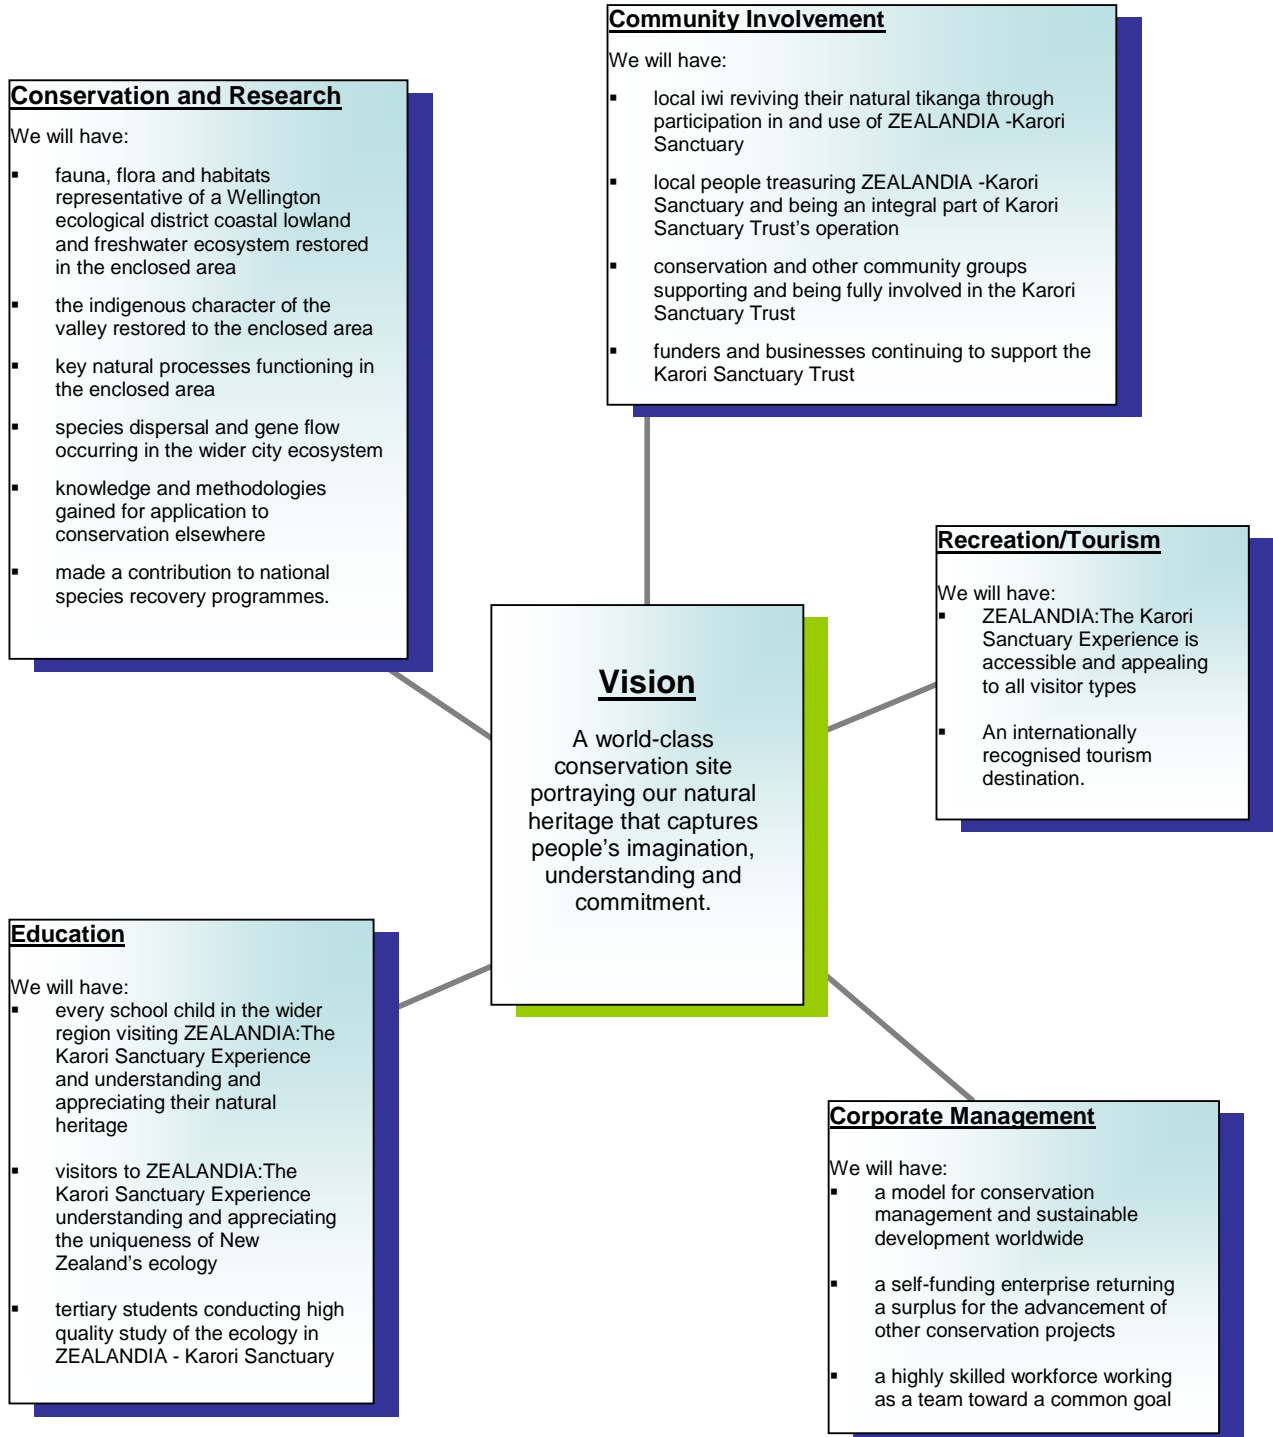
Community Involvement

We will have:

- local iwi reviving their natural tikanga through participation in and use of ZEALANDIA -Karori Sanctuary
- local people treasuring ZEALANDIA -Karori Sanctuary and being an integral part of Karori Sanctuary Trust's operation
- conservation and other community groups supporting and being fully involved in the Karori Sanctuary Trust
- funders and businesses continuing to support the Karori Sanctuary Trust

Conservation and Research

We will have:

- fauna, flora and habitats representative of a Wellington ecological district coastal lowland and freshwater ecosystem restored in the enclosed area
- the indigenous character of the valley restored to the enclosed area
- key natural processes functioning in the enclosed area
- species dispersal and gene flow occurring in the wider city ecosystem
- knowledge and methodologies gained for application to conservation elsewhere
- made a contribution to national species recovery programmes.

Recreation/Tourism

We will have:
- ZEALANDIA:The Karori Sanctuary Experience is accessible and appealing to all visitor types
- An internationally recognised tourism destination.

Vision

A world-class conservation site portraying our natural heritage that captures people's imagination, understanding and commitment.

Education

We will have:
- every school child in the wider region visiting ZEALANDIA:The Karori Sanctuary Experience and understanding and appreciating their natural heritage
- visitors to ZEALANDIA:The Karori Sanctuary Experience understanding and appreciating the uniqueness of New Zealand's ecology
- tertiary students conducting high quality study of the ecology in ZEALANDIA - Karori Sanctuary

Corporate Management

We will have:
- a model for conservation management and sustainable development worldwide
- a self-funding enterprise returning a surplus for the advancement of other conservation projects
- a highly skilled workforce working as a team toward a common goal